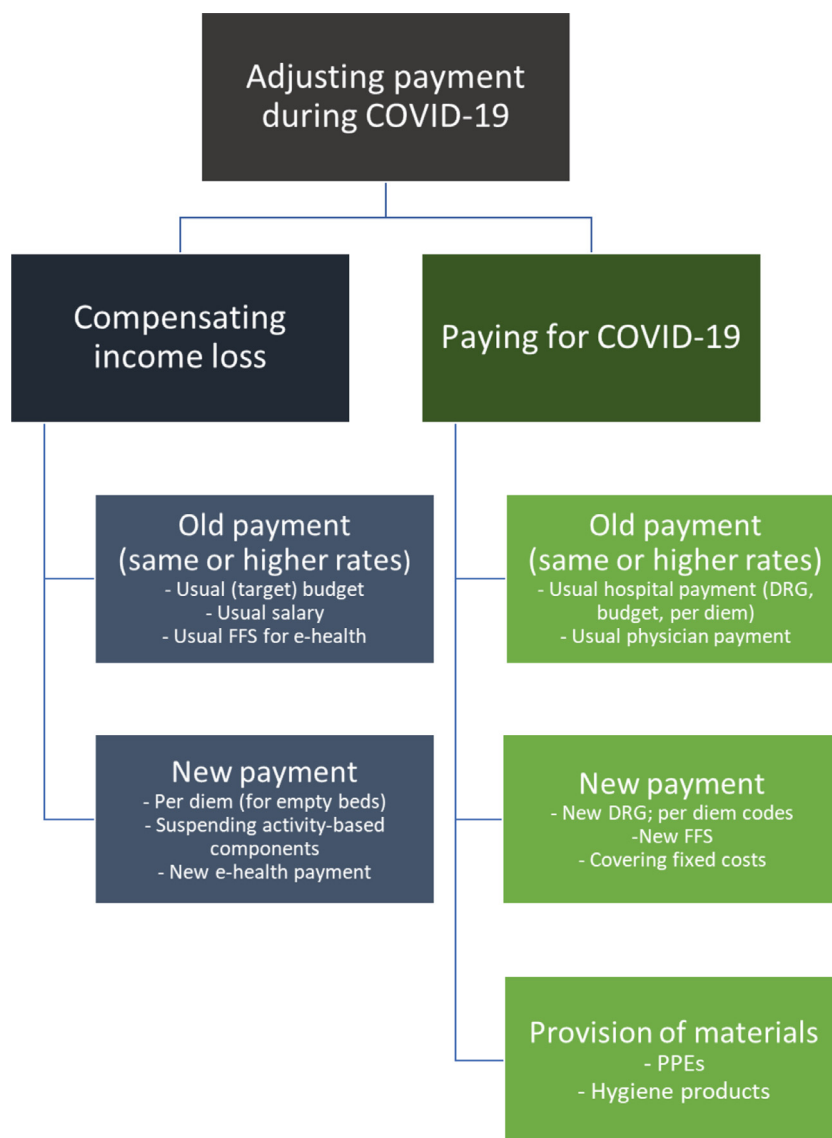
Adjusting payment during COVID-19

Compensating income loss

Old payment (same or higher rates)
- Usual (target) budget
- Usual salary
- Usual FFS for e-health

New payment
- Per diem (for empty beds)
- Suspending activity-based components
- New e-health payment

Paying for COVID-19

Old payment (same or higher rates)
- Usual hospital payment (DRG, budget, per diem)
- Usual physician payment

New payment
- New DRG; per diem codes
-New FFS
- Covering fixed costs

Provision of materials
- PPEs
- Hygiene products